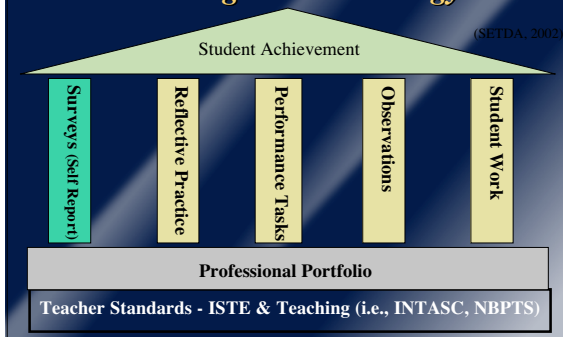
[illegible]

(SETDA, 2002)

Student Achievement

Surveys (Self Report)

Reflective Practice

Performance Tasks

Observations

Student Work

Professional Portfolio

Teacher Standards - ISTE & Teaching (i.e., INTASC, NBPTS)